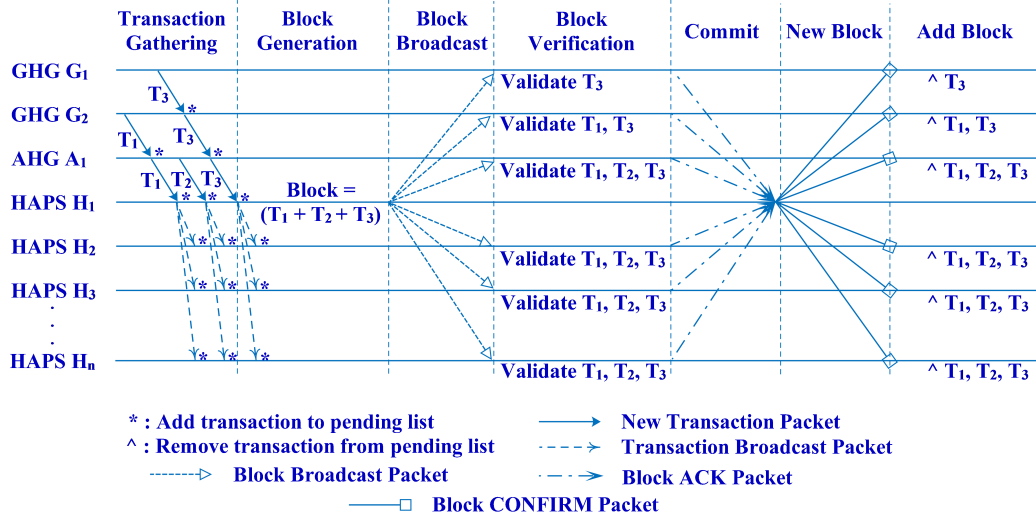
Transaction Gathering | Block Generation | Block Broadcast | Block Verification | Commit | New Block | Add Block

GHG $G_1$
GHG $G_2$
AHG $A_1$
HAPS $H_1$
HAPS $H_2$
HAPS $H_3$
.
.
.
HAPS $H_n$

$T_3$ *
$T_1$ *
$T_3$ *
$T_1$ $T_2$ $T_3$
* * *
* * *
* * *
* * *

Block = $(T_1 + T_2 + T_3)$

Validate $T_3$
Validate $T_1$, $T_3$
Validate $T_1$, $T_2$, $T_3$
Validate $T_1$, $T_2$, $T_3$
Validate $T_1$, $T_2$, $T_3$
Validate $T_1$, $T_2$, $T_3$

^ $T_3$
^ $T_1$, $T_3$
^ $T_1$, $T_2$, $T_3$
^ $T_1$, $T_2$, $T_3$
^ $T_1$, $T_2$, $T_3$
^ $T_1$, $T_2$, $T_3$

* : Add transaction to pending list
^ : Remove transaction from pending list
Block Broadcast Packet
New Transaction Packet
Transaction Broadcast Packet
Block ACK Packet
Block CONFIRM Packet